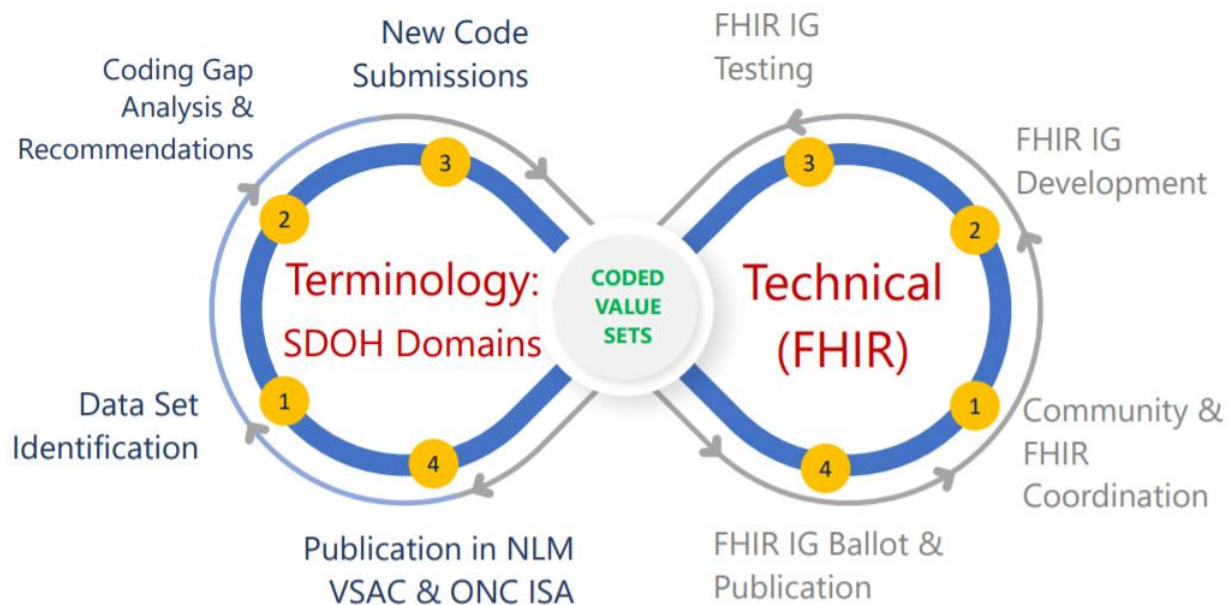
New Code Submissions

Coding Gap Analysis & Recommendations

3

2

Terminology: SDOH Domains

1

Data Set Identification

4

Publication in NLM VSAC & ONC ISA

CODED VALUE SETS

FHIR IG Testing

FHIR IG Development

3

2

Technical (FHIR)

1

Community & FHIR Coordination

4

FHIR IG Ballot & Publication